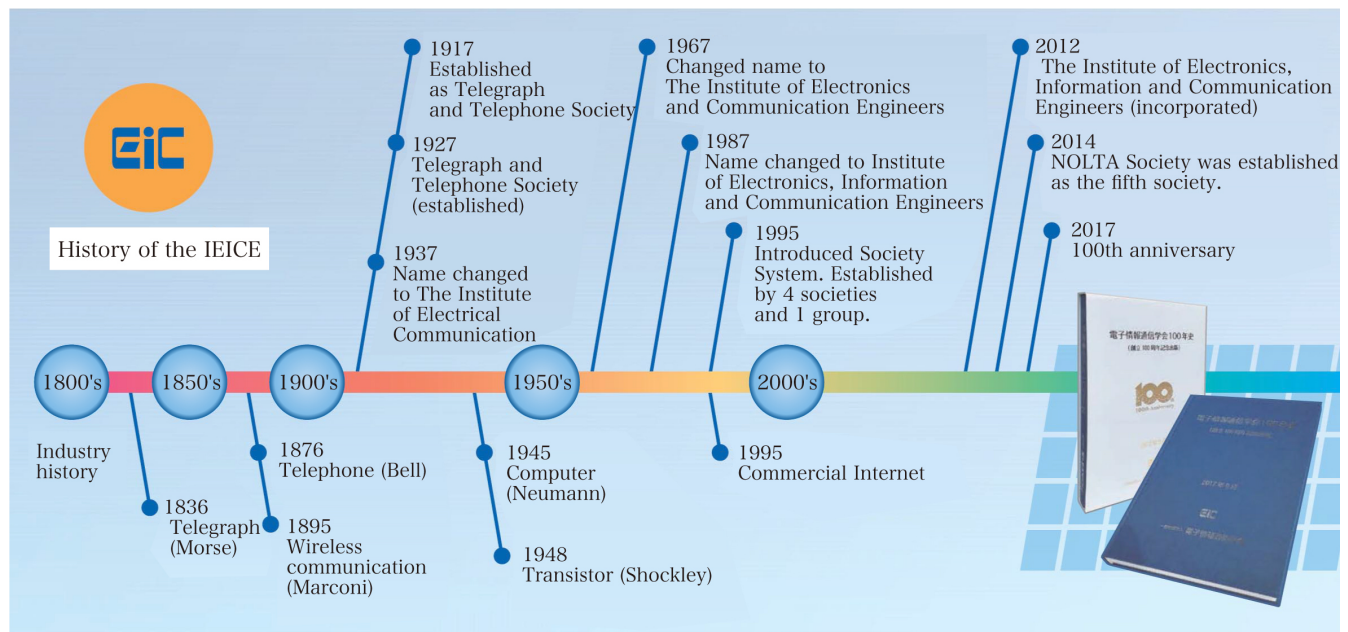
EiC

History of the IEICE

1917
Established as Telegraph and Telephone Society

1927
Telegraph and Telephone Society (established)

1937
Name changed to The Institute of Electrical Communication

1967
Changed name to The Institute of Electronics and Communication Engineers

1987
Name changed to Institute of Electronics, Information and Communication Engineers

1995
Introduced Society System. Established by 4 societies and 1 group.

2012
The Institute of Electronics, Information and Communication Engineers (incorporated)

2014
NOLTA Society was established as the fifth society.

2017
100th anniversary

1800's

1850's

1900's

1950's

2000's

Industry history

1836
Telegraph (Morse)

1876
Telephone (Bell)

1895
Wireless communication (Marconi)

1945
Computer (Neumann)

1948
Transistor (Shockley)

1995
Commercial Internet

電子情報通信学会100年史

100

EiC